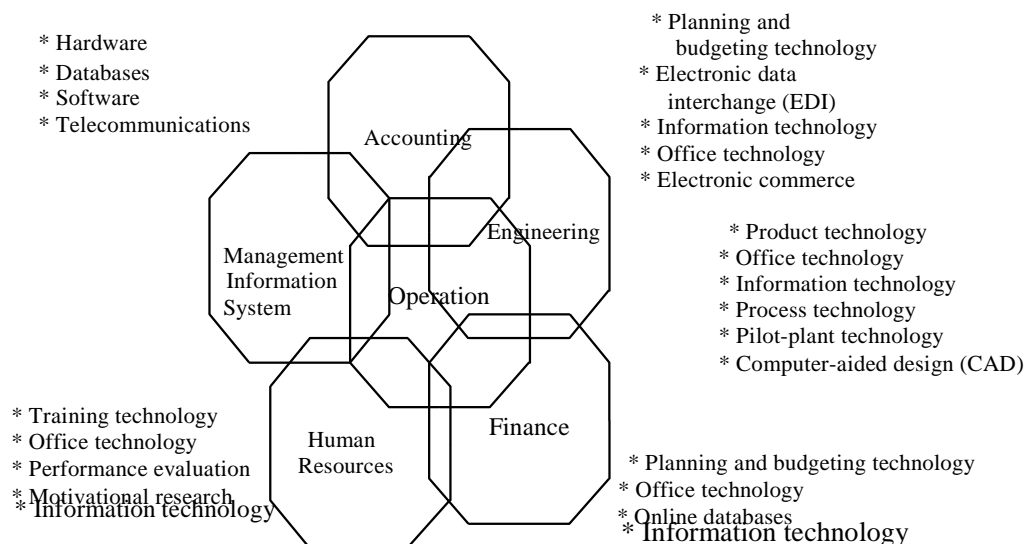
* Hardware
* Databases
* Software
* Telecommunications

* Planning and budgeting technology
* Electronic data interchange (EDI)
* Information technology
* Office technology
* Electronic commerce

Accounting

Engineering

Management Information System

Operation

* Product technology
* Office technology
* Information technology
* Process technology
* Pilot-plant technology
* Computer-aided design (CAD)

Human Resources

Finance

* Training technology
* Office technology
* Performance evaluation
* Motivational research
* Information technology

* Planning and budgeting technology
* Office technology
* Online databases
* Information technology